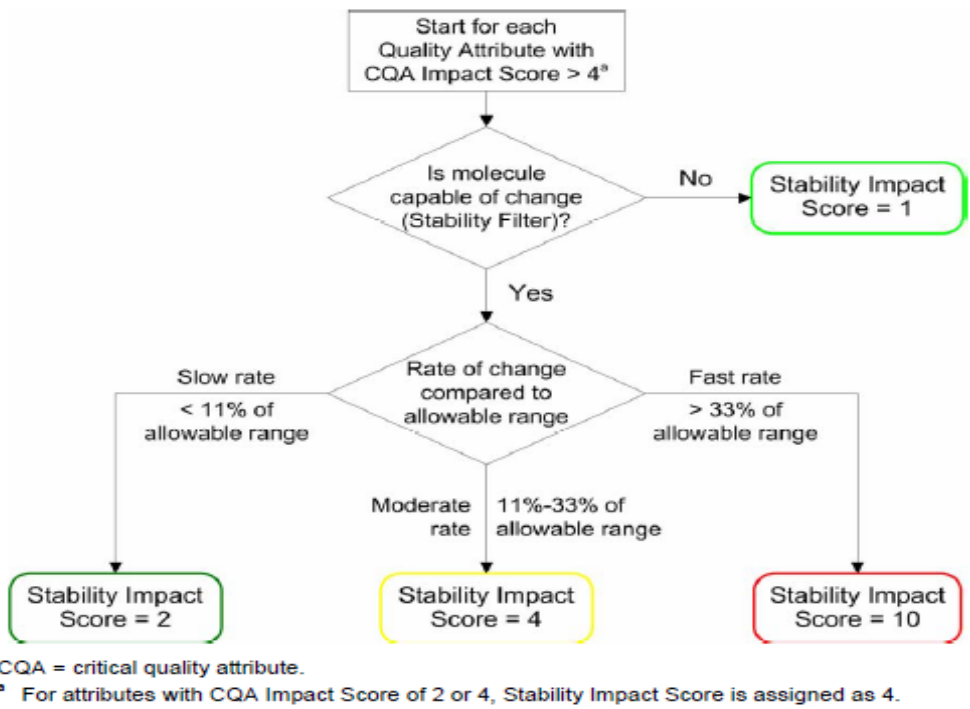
Start for each Quality Attribute with CQA Impact Score > 4$^{a}$

Is molecule capable of change (Stability Filter)?

No

Stability Impact Score = 1

Yes

Rate of change compared to allowable range

Slow rate

< 11% of allowable range

Fast rate

> 33% of allowable range

Moderate rate

11%-33% of allowable range

Stability Impact Score = 2

Stability Impact Score = 4

Stability Impact Score = 10

CQA = critical quality attribute.

$^{a}$ For attributes with CQA Impact Score of 2 or 4, Stability Impact Score is assigned as 4.